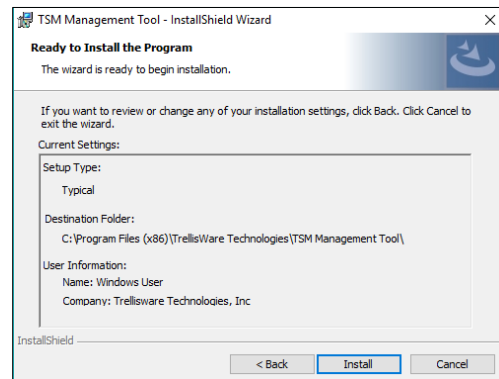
TSM Management Tool - InstallShield Wizard

Ready to Install the Program

The wizard is ready to begin installation.

If you want to review or change any of your installation settings, click Back. Click Cancel to exit the wizard.

Current Settings:

Setup Type:

Typical

Destination Folder:

C:\Program Files (x86)\TrellisWare Technologies\TSM Management Tool\

User Information:

Name: Windows User

Company: Trellisware Technologies, Inc

InstallShield

< Back

Install

Cancel